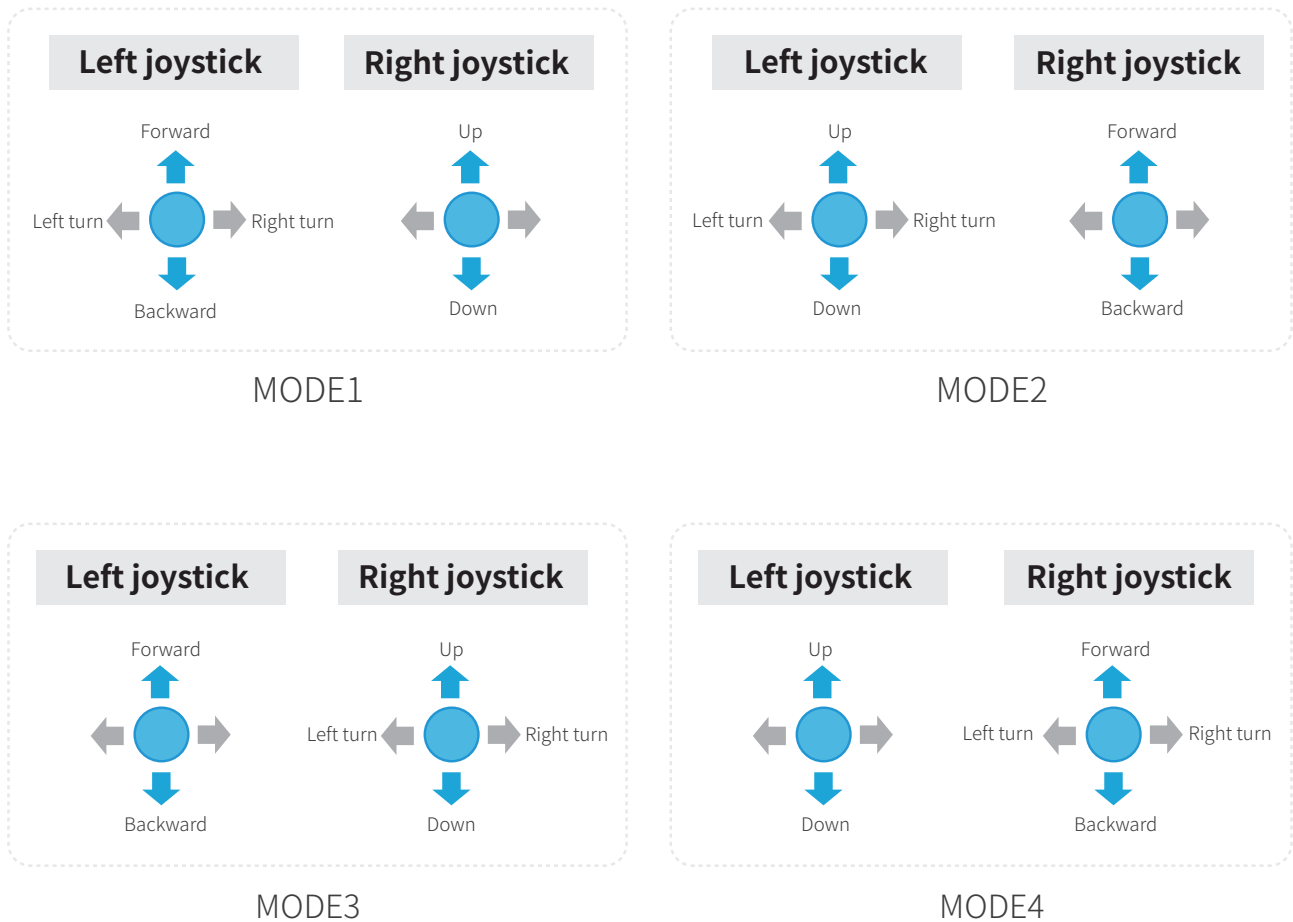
Left joystick

Forward

Left turn Right turn

Backward

Right joystick

Up

Down

MODE1

Left joystick

Up

Left turn Right turn

Down

Right joystick

Forward

Backward

MODE2

Left joystick

Forward

Backward

Right joystick

Up

Left turn Right turn

Down

MODE3

Left joystick

Up

Down

Right joystick

Forward

Left turn Right turn

Backward

MODE4